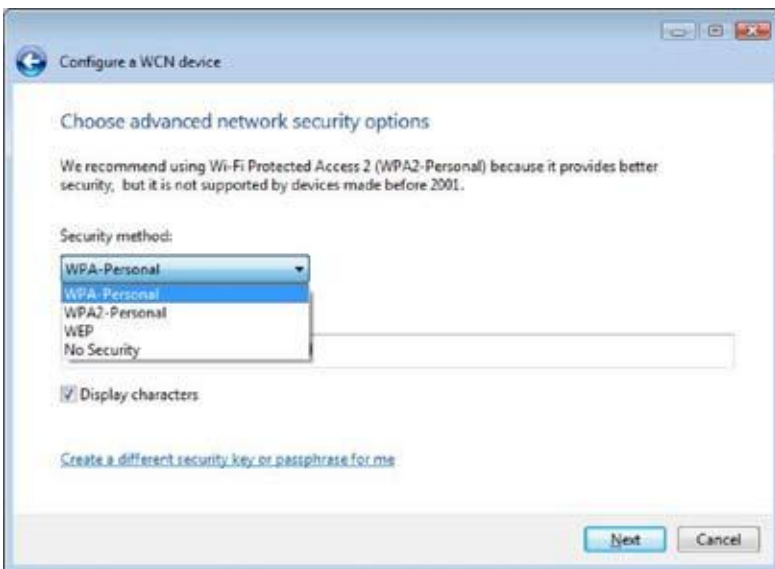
Configure a WCN device

Choose advanced network security options

We recommend using Wi-Fi Protected Access 2 (WPA2-Personal) because it provides better security, but it is not supported by devices made before 2001.

Security method:

WPA-Personal

WPA-Personal
WPA2-Personal
WEP
No Security

Display characters

Create a different security key or passphrase for me

Next

Cancel